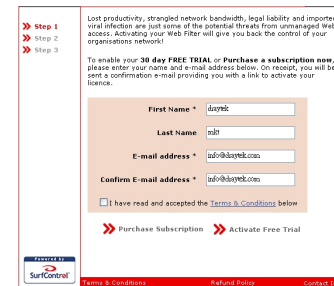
Step 1
Step 2
Step 3

Lost productivity, strangled network bandwidth, legal liability and imported viral infection are just some of the potential threats from unmanaged Web access. Activating your Web Filter will give you back the control of your organisations network!

To enable your 30 day FREE TRIAL or Purchase a subscription now, please enter your name and e-mail address below. On receipt, you will be sent a confirmation e-mail providing you with a link to activate your licence.

First Name * draytek

Last Name * mkt

E-mail address * info@draytek.com

Confirm E-mail address * info@draytek.com

I have read and accepted the Terms & Conditions below

Purchase Subscription

Activate Free Trial

Powered by SurfControl

Terms & Conditions

Refund Policy

Contact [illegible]